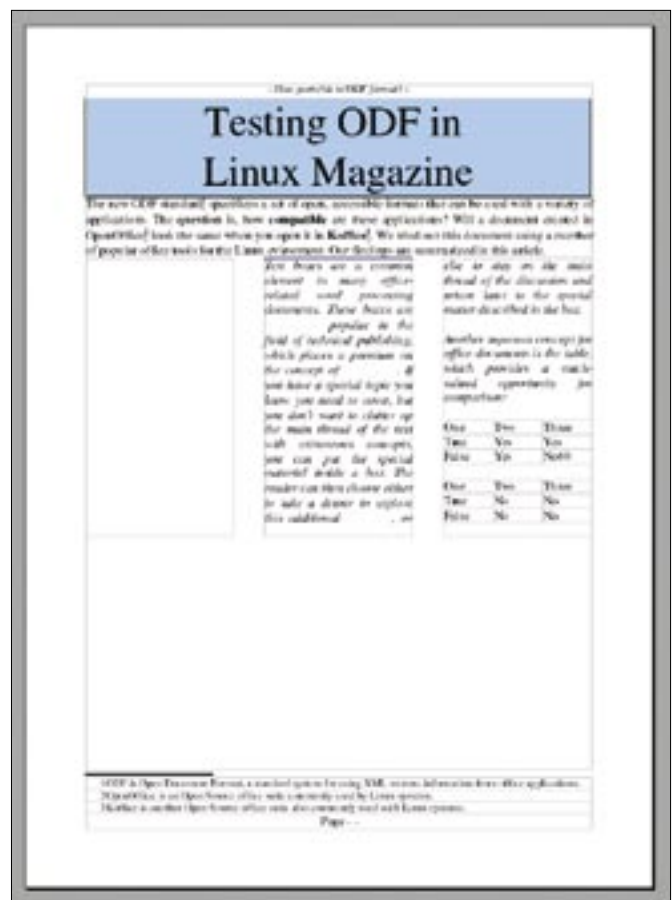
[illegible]

Testing ODF in Linux Magazine

The new ODF standard specifies a set of open, accessible formats that can be used with a variety of applications. The question is, how compatible are these applications? Will a document created in OpenOffice look the same when you open it in KOffice? We tried out this document using a number of popular office tools for the Linux environment. Our findings are summarized in this article.

Text boxes are a common element in many office-related word processing documents. These boxes are popular in the field of technical publishing, which places a premium on the concept of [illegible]. If you have a special topic you know you need to cover, but you don't want to clutter up the main thread of the text with extraneous concepts, you can put the special material inside a box. The reader can then choose either to take a detour to explore this additional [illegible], or

else to stay on the main thread of the discussion and return later to the special matter described in the box.

Another important concept for office documents is the table, which provides a much-valued opportunity for comparison:

| One | Two | Three |
|---|---|---|
| True | Yes | Yes |
| False | Yes | North |

| One | Two | Three |
|---|---|---|
| True | No | No |
| False | No | No |

1ODF is Open Document Format, a standard system for using XML to store information from office applications.
2OpenOffice is an Open Source office suite commonly used by Linux systems.
3KOffice is another Open Source office suite also commonly used with Linux systems.

Page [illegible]